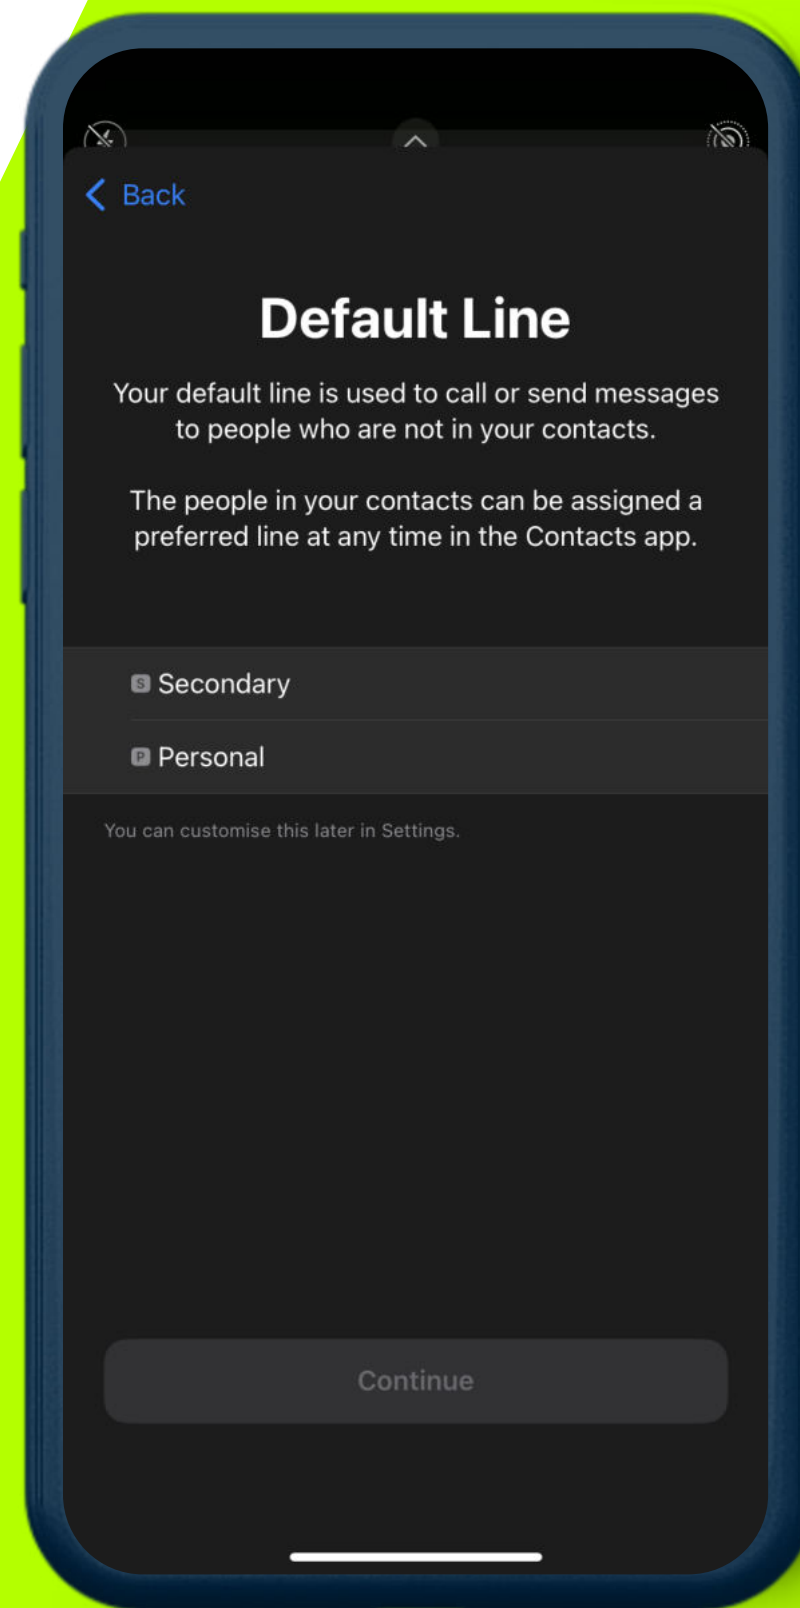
Back

Default Line

Your default line is used to call or send messages to people who are not in your contacts.

The people in your contacts can be assigned a preferred line at any time in the Contacts app.

S Secondary

P Personal

You can customise this later in Settings.

Continue